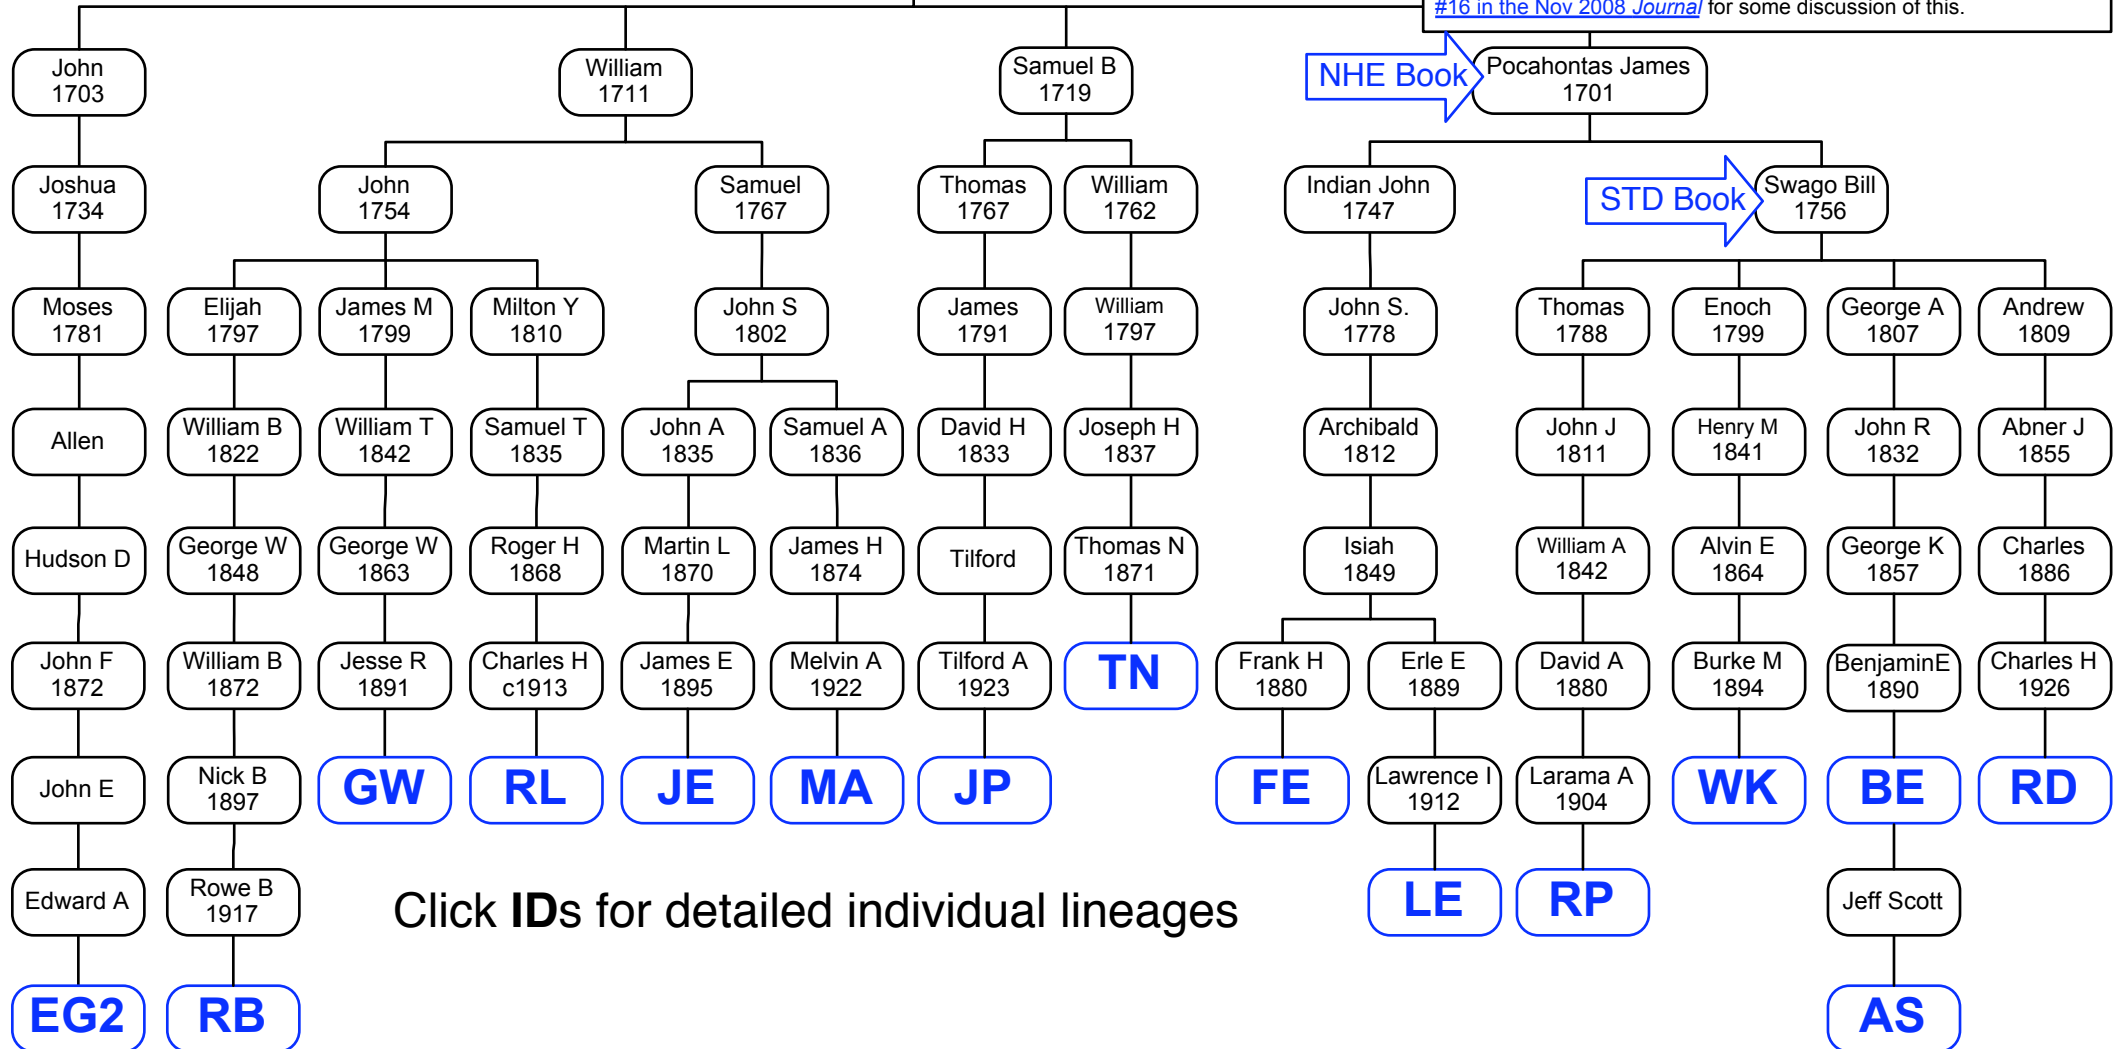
#16 in the Nov 2008 Journal for some discussion of this.

John 1703
Joshua 1734
Moses 1781
Allen
Hudson D
John F 1872
John E
Edward A
EG2

William 1711
John 1754
Elijah 1797
William B 1822
George W 1848
William B 1872
Nick B 1897
Rowe B 1917
RB

James M 1799
William T 1842
George W 1863
Jesse R 1891
GW

Milton Y 1810
Samuel T 1835
Roger H 1868
Charles H c1913
RL

Samuel 1767
John S 1802
John A 1835
Martin L 1870
James E 1895
JE

Samuel A 1836
James H 1874
Melvin A 1922
MA

Samuel B 1719
Thomas 1767
James 1791
David H 1833
Tilford
Tilford A 1923
JP

William 1762
William 1797
Joseph H 1837
Thomas N 1871
TN

NHE Book
Pocahontas James 1701
Indian John 1747
John S. 1778
Archibald 1812
Isiah 1849
Frank H 1880
FE
Erle E 1889
Lawrence I 1912
LE

STD Book
Swago Bill 1756
Thomas 1788
John J 1811
William A 1842
David A 1880
Larama A 1904
RP

Enoch 1799
Henry M 1841
Alvin E 1864
Burke M 1894
WK

George A 1807
John R 1832
George K 1857
BenjaminE 1890
BE
Jeff Scott
AS

Andrew 1809
Abner J 1855
Charles 1886
Charles H 1926
RD

Click IDs for detailed individual lineages